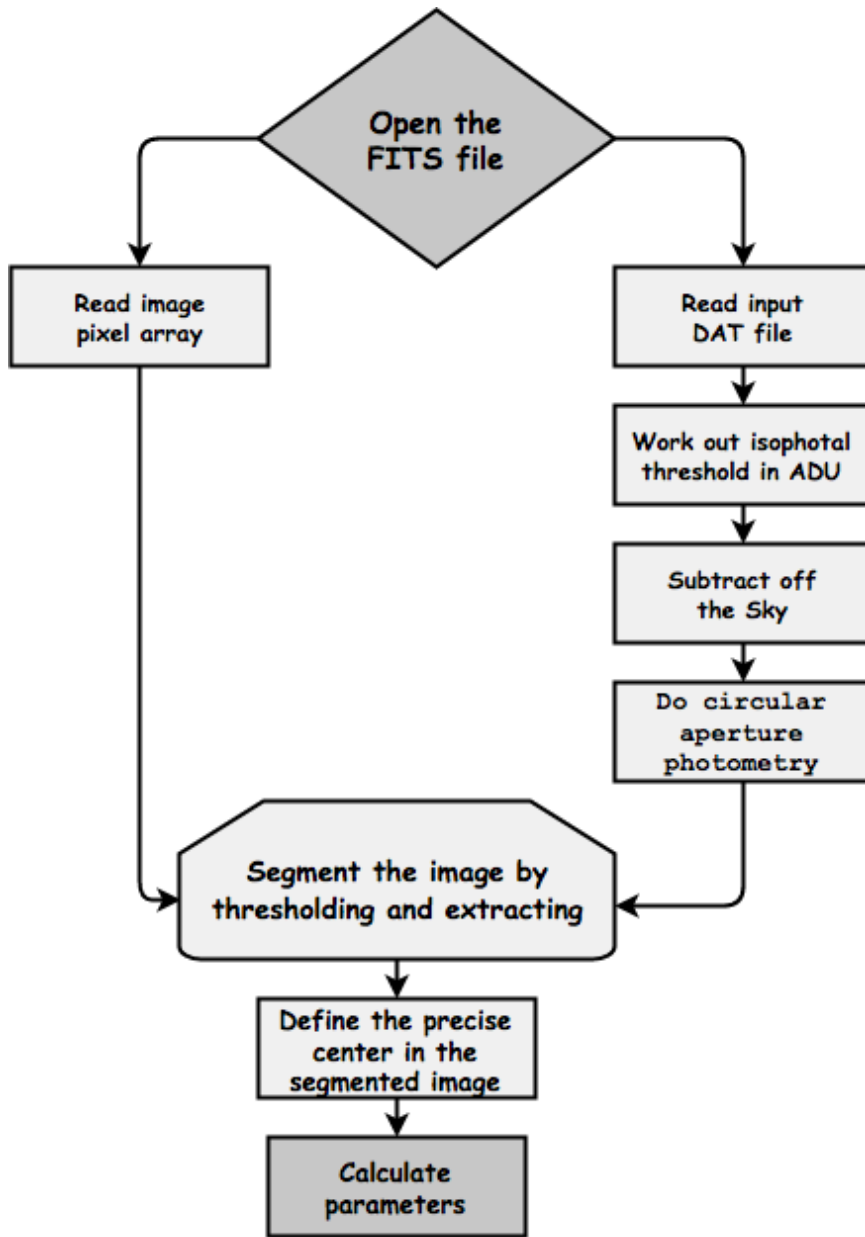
Open the FITS file

Read image pixel array

Read input DAT file

Work out isophotal threshold in ADU

Subtract off the Sky

Do circular aperture photometry

Segment the image by thresholding and extracting

Define the precise center in the segmented image

Calculate parameters